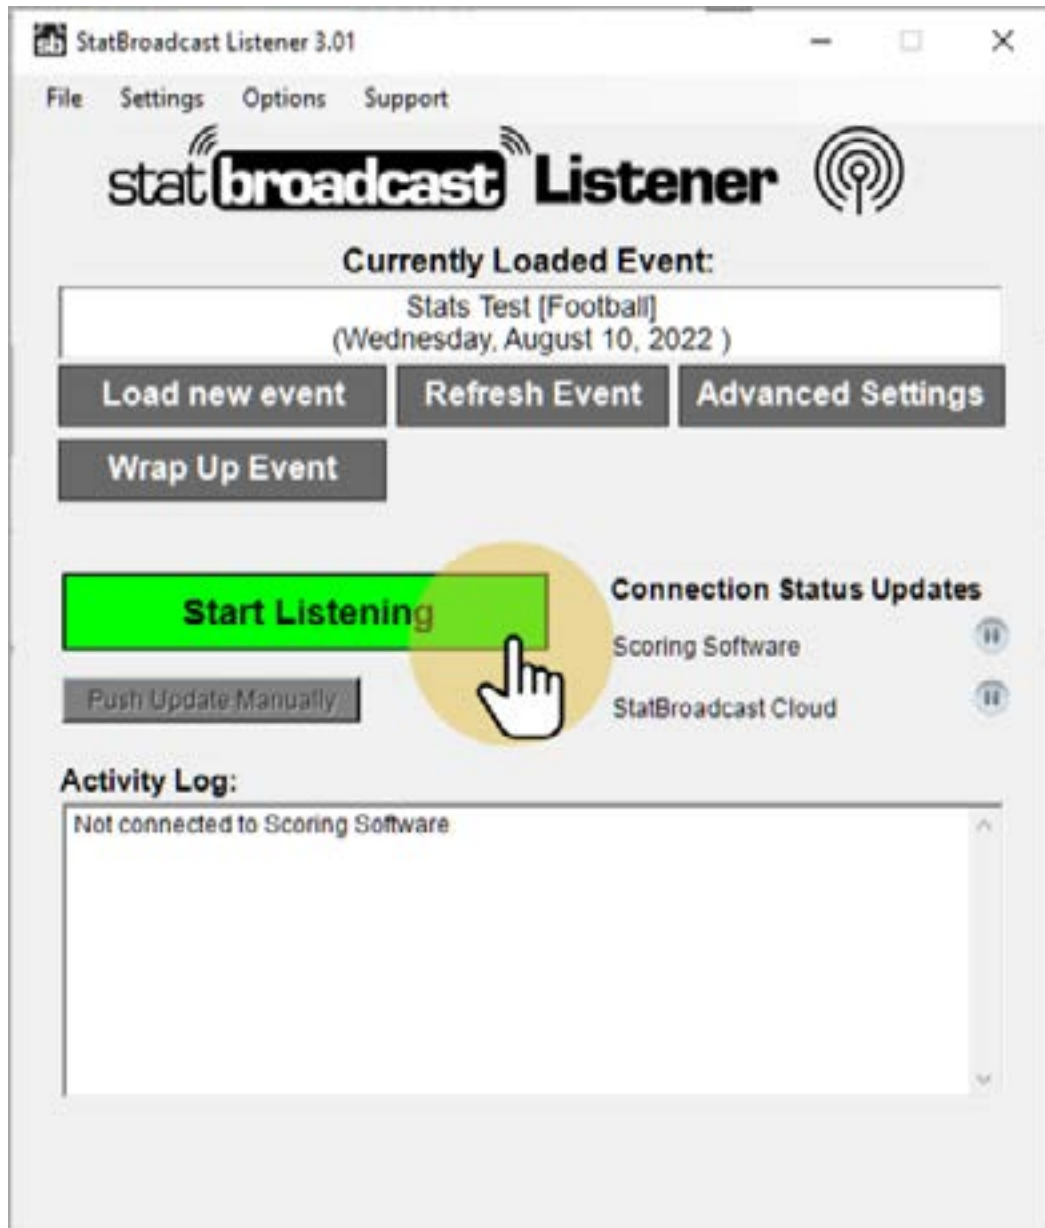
StatBroadcast Listener 3.01

File Settings Options Support

statbroadcast Listener

Currently Loaded Event:

Stats Test [Football]
(Wednesday, August 10, 2022 )

Load new event Refresh Event Advanced Settings

Wrap Up Event

Start Listening

Push Update Manually

Connection Status Updates

Scoring Software

StatBroadcast Cloud

Activity Log:

Not connected to Scoring Software